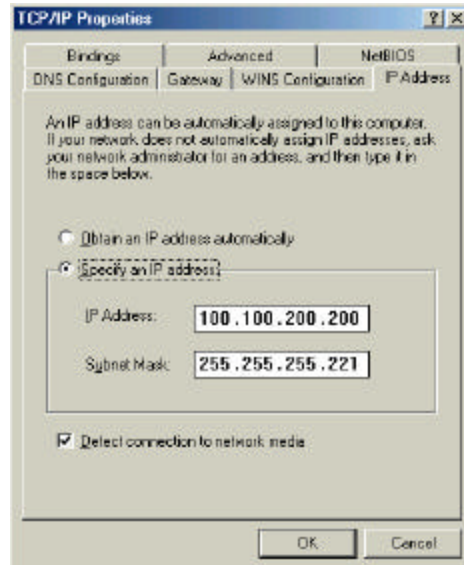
TCP/IP Properties

?
X

Bindings
Advanced
NetBIOS
DNS Configuration
Gateway
WINS Configuration
IP Address

An IP address can be automatically assigned to this computer. If your network does not automatically assign IP addresses, ask your network administrator for an address, and then type it in the space below.

Obtain an IP address automatically

Specify an IP address:

IP Address: 100.100.200.200

Subnet Mask: 255.255.255.221

Detect connection to network media

OK
Cancel